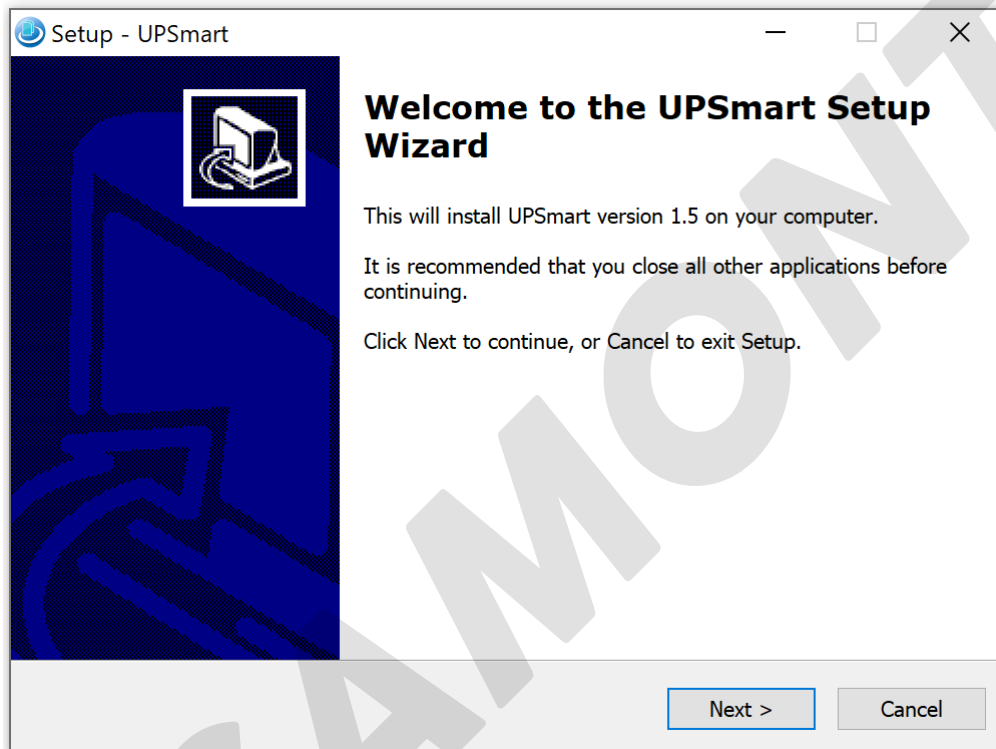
Setup - UPSmart

Welcome to the UPSmart Setup Wizard

This will install UPSmart version 1.5 on your computer.

It is recommended that you close all other applications before continuing.

Click Next to continue, or Cancel to exit Setup.

Next >
Cancel

AMONT